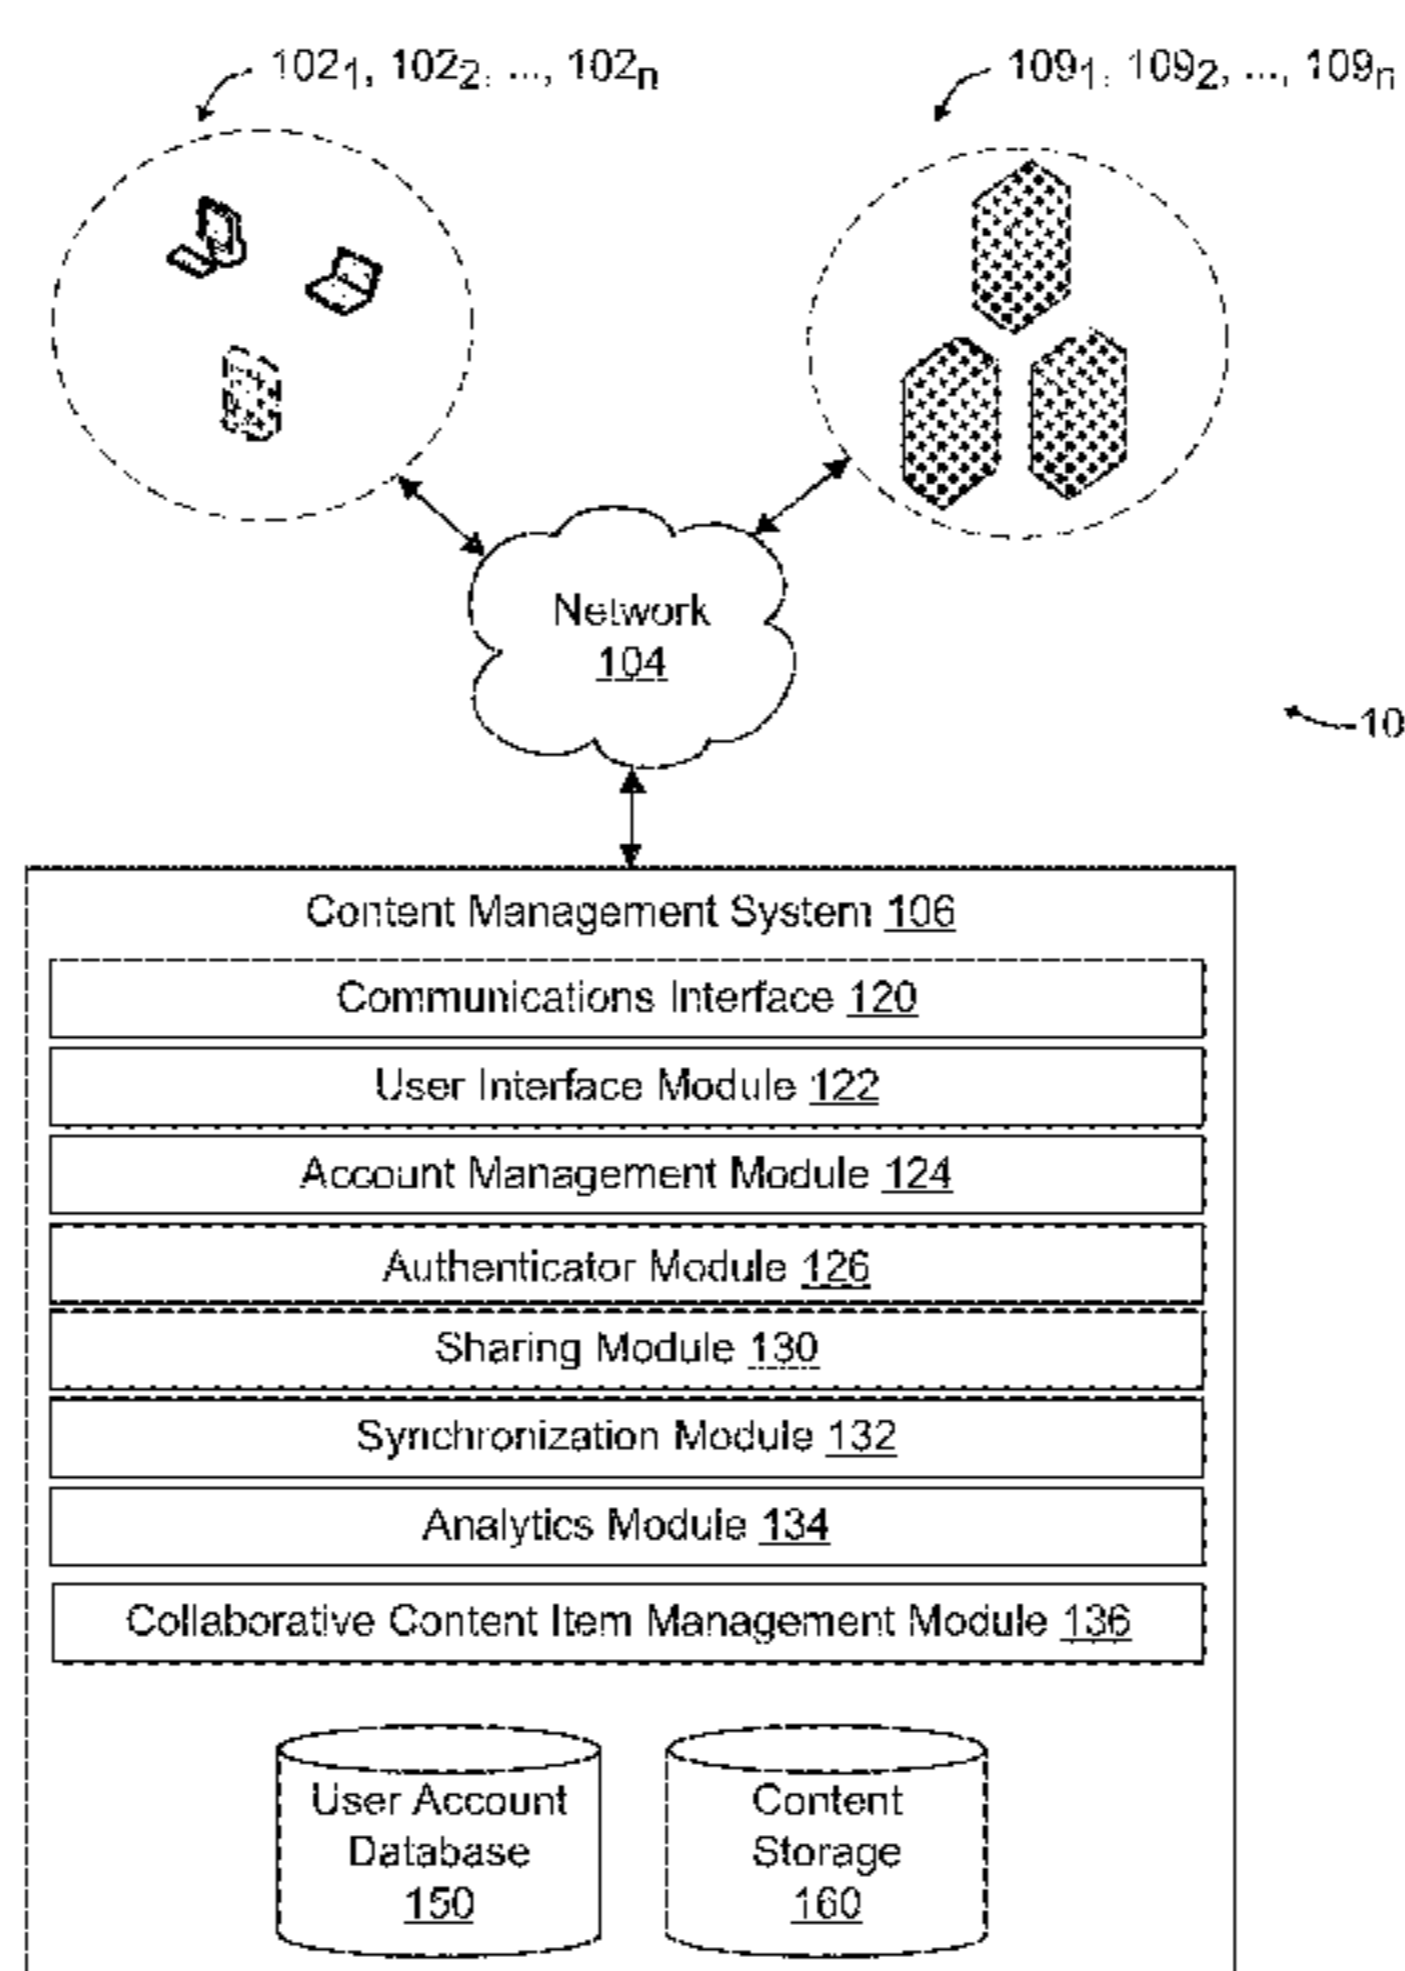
$102_1, 102_2, ..., 102_n$

$109_1, 109_2, ..., 109_n$

Network 104

10

Content Management System 106

Communications Interface 120

User Interface Module 122

Account Management Module 124

Authenticator Module 126

Sharing Module 130

Synchronization Module 132

Analytics Module 134

Collaborative Content Item Management Module 136

User Account Database 150

Content Storage 160